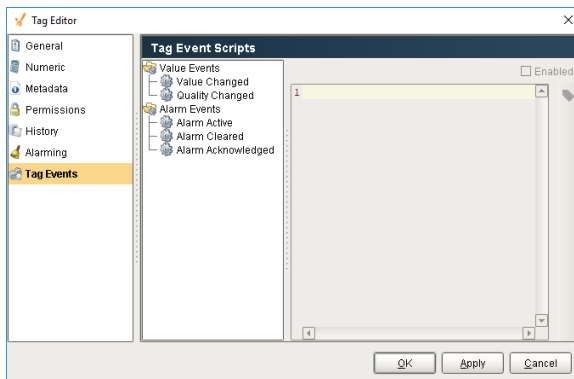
Tag Editor

General
Numeric
Metadata
Permissions
History
Alarming
Tag Events

Tag Event Scripts

Value Events
Value Changed
Quality Changed
Alarm Events
Alarm Active
Alarm Cleared
Alarm Acknowledged

Enabled

1

OK
Apply
Cancel